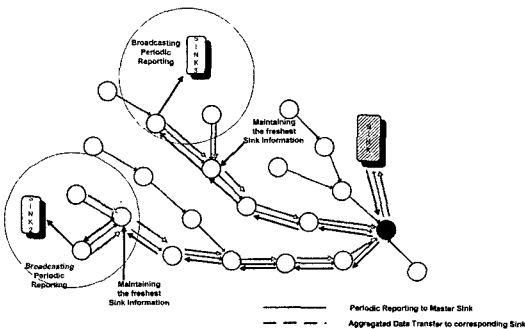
Broadcasting Periodic Reporting

SINK 1

Maintaining the freshest Sink Information

SINK

SINK 2

Broadcasting Periodic Reporting

Maintaining the freshest Sink Information

Periodic Reporting to Master Sink

Aggregated Data Transfer to corresponding Sink